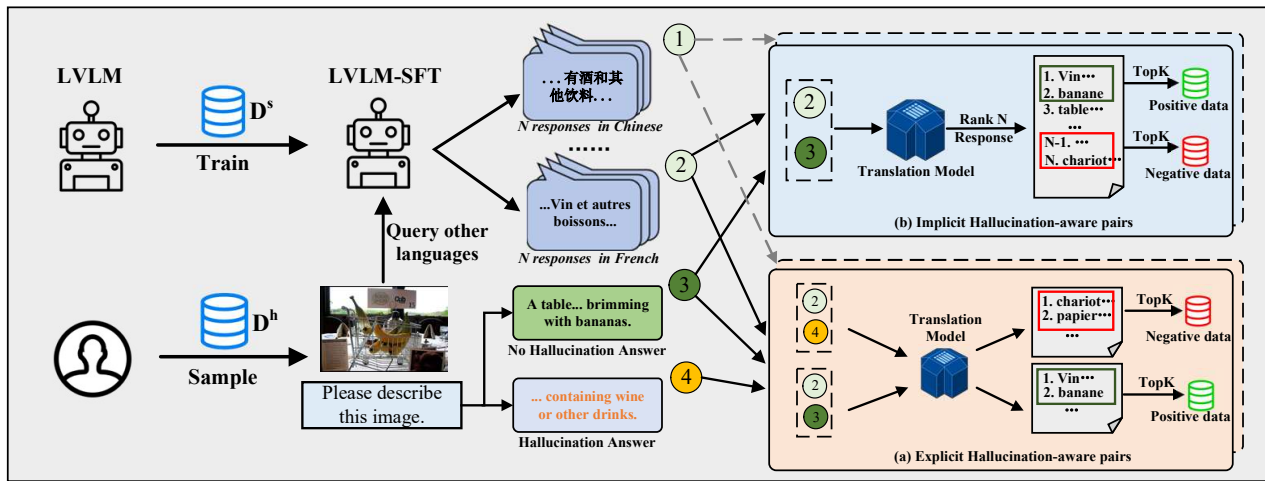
LVLM

$D^s$

Train

LVLM-SFT

...有酒和其他饮料...

N responses in Chinese

......

...Vin et autres boissons...

N responses in French

Query other languages

$D^h$

Sample

Please describe this image.

A table... brimming with bananas.

No Hallucination Answer

... containing wine or other drinks.

Hallucination Answer

1

2

3

4

2

3

Translation Model

Rank N Response

1. Vin•••
2. banane
3. table•••
•••
N-1. •••
N. chariot•••

TopK

Positive data

TopK

Negative data

(b) Implicit Hallucination-aware pairs

2

4

2

3

Translation Model

1. chariot•••
2. papier•••
•••

TopK

Negative data

1. Vin•••
2. banane
•••

TopK

Positive data

(a) Explicit Hallucination-aware pairs